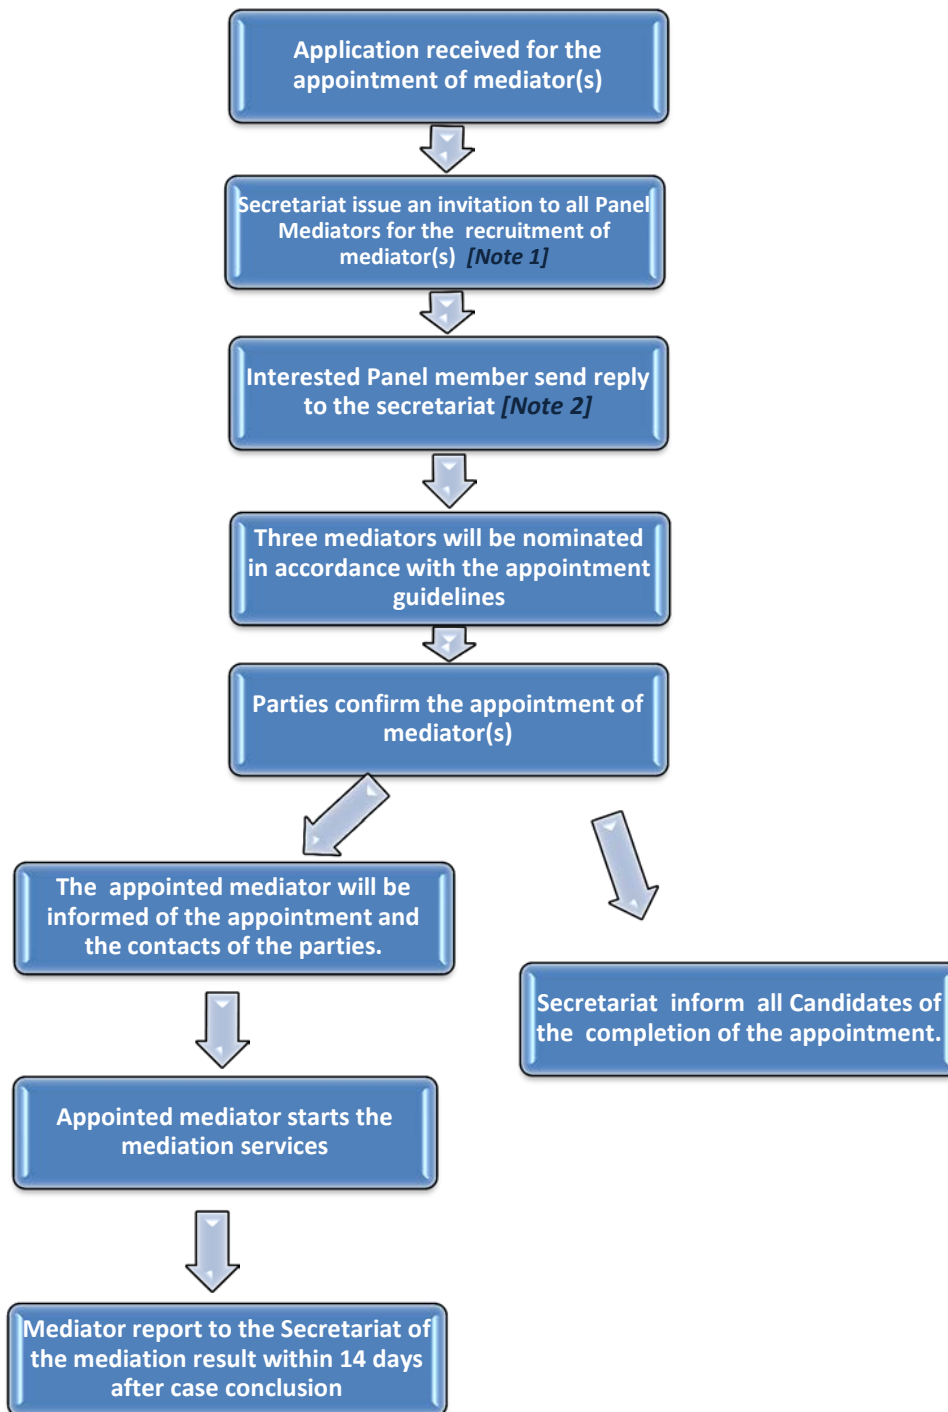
Application received for the appointment of mediator(s)

Secretariat issue an invitation to all Panel Mediators for the recruitment of mediator(s) [Note 1]

Interested Panel member send reply to the secretariat [Note 2]

Three mediators will be nominated in accordance with the appointment guidelines

Parties confirm the appointment of mediator(s)

The appointed mediator will be informed of the appointment and the contacts of the parties.

Secretariat inform all Candidates of the completion of the appointment.

Appointed mediator starts the mediation services

Mediator report to the Secretariat of the mediation result within 14 days after case conclusion